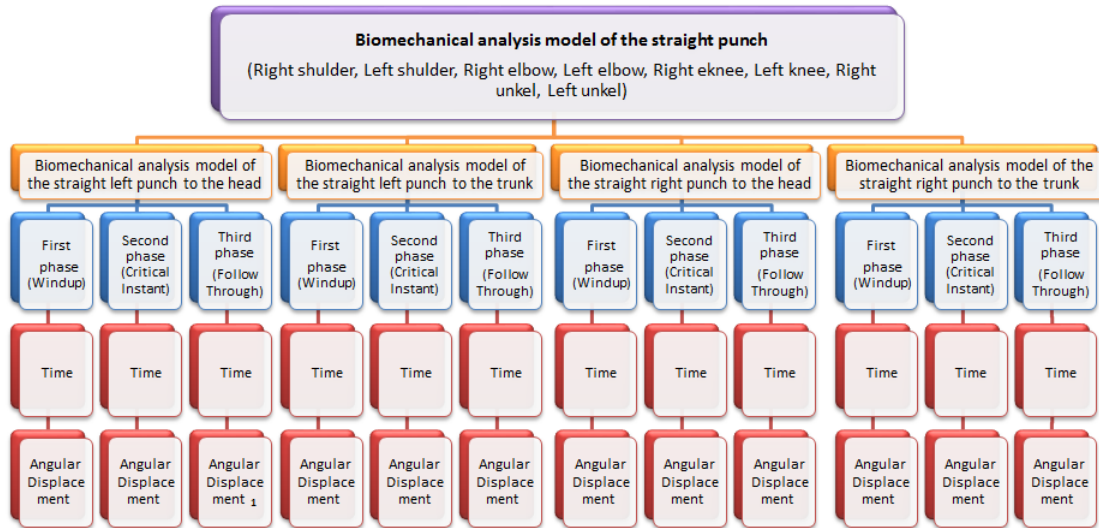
**Biomechanical analysis model of the straight punch**
(Right shulder, Left shulder, Right elbow, Left elbow, Right eknee, Left knee, Right unkel, Left unkel)

Biomechanical analysis model of the straight left punch to the head

First phase (Windup)
Time
Angular Displacement

Second phase (Critical Instant)
Time
Angular Displacement

Third phase (Follow Through)
Time
Angular Displacement 1

Biomechanical analysis model of the straight left punch to the trunk

First phase (Windup)
Time
Angular Displacement

Second phase (Critical Instant)
Time
Angular Displacement

Third phase (Follow Through)
Time
Angular Displacement

Biomechanical analysis model of the straight right punch to the head

First phase (Windup)
Time
Angular Displacement

Second phase (Critical Instant)
Time
Angular Displacement

Third phase (Follow Through)
Time
Angular Displacement

Biomechanical analysis model of the straight right punch to the trunk

First phase (Windup)
Time
Angular Displacement

Second phase (Critical Instant)
Time
Angular Displacement

Third phase (Follow Through)
Time
Angular Displacement